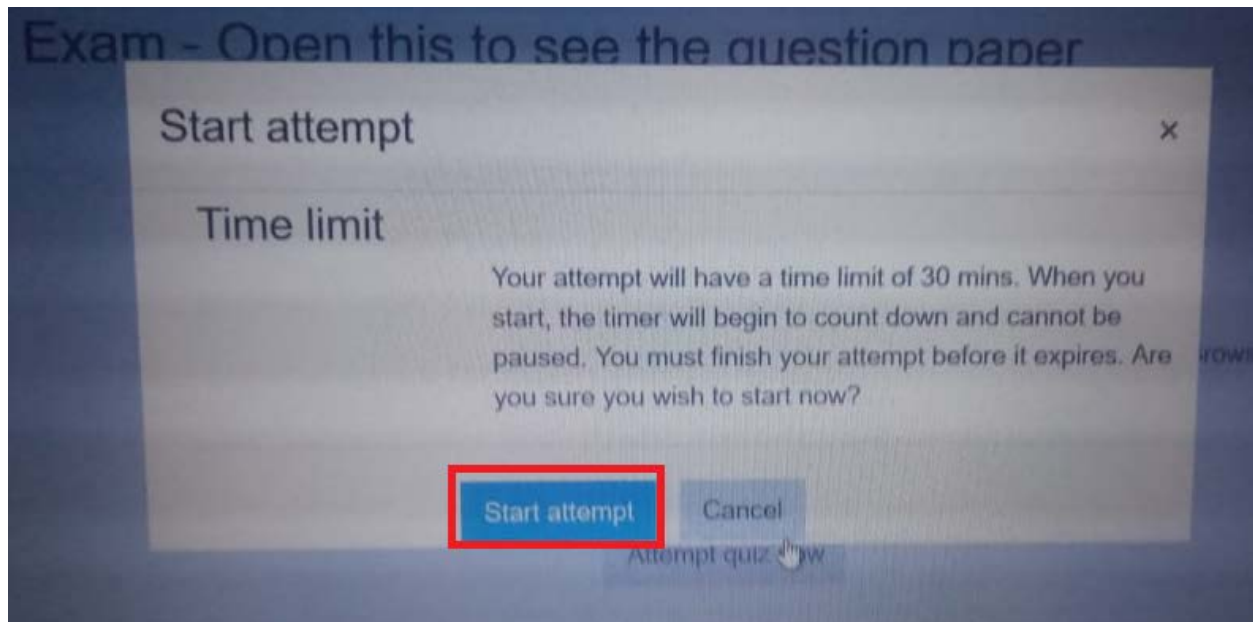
Exam - Open this to see the question paper

Start attempt

×

Time limit

Your attempt will have a time limit of 30 mins. When you start, the timer will begin to count down and cannot be paused. You must finish your attempt before it expires. Are you sure you wish to start now?

rowr

Start attempt

Cancel

Attempt quiz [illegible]w